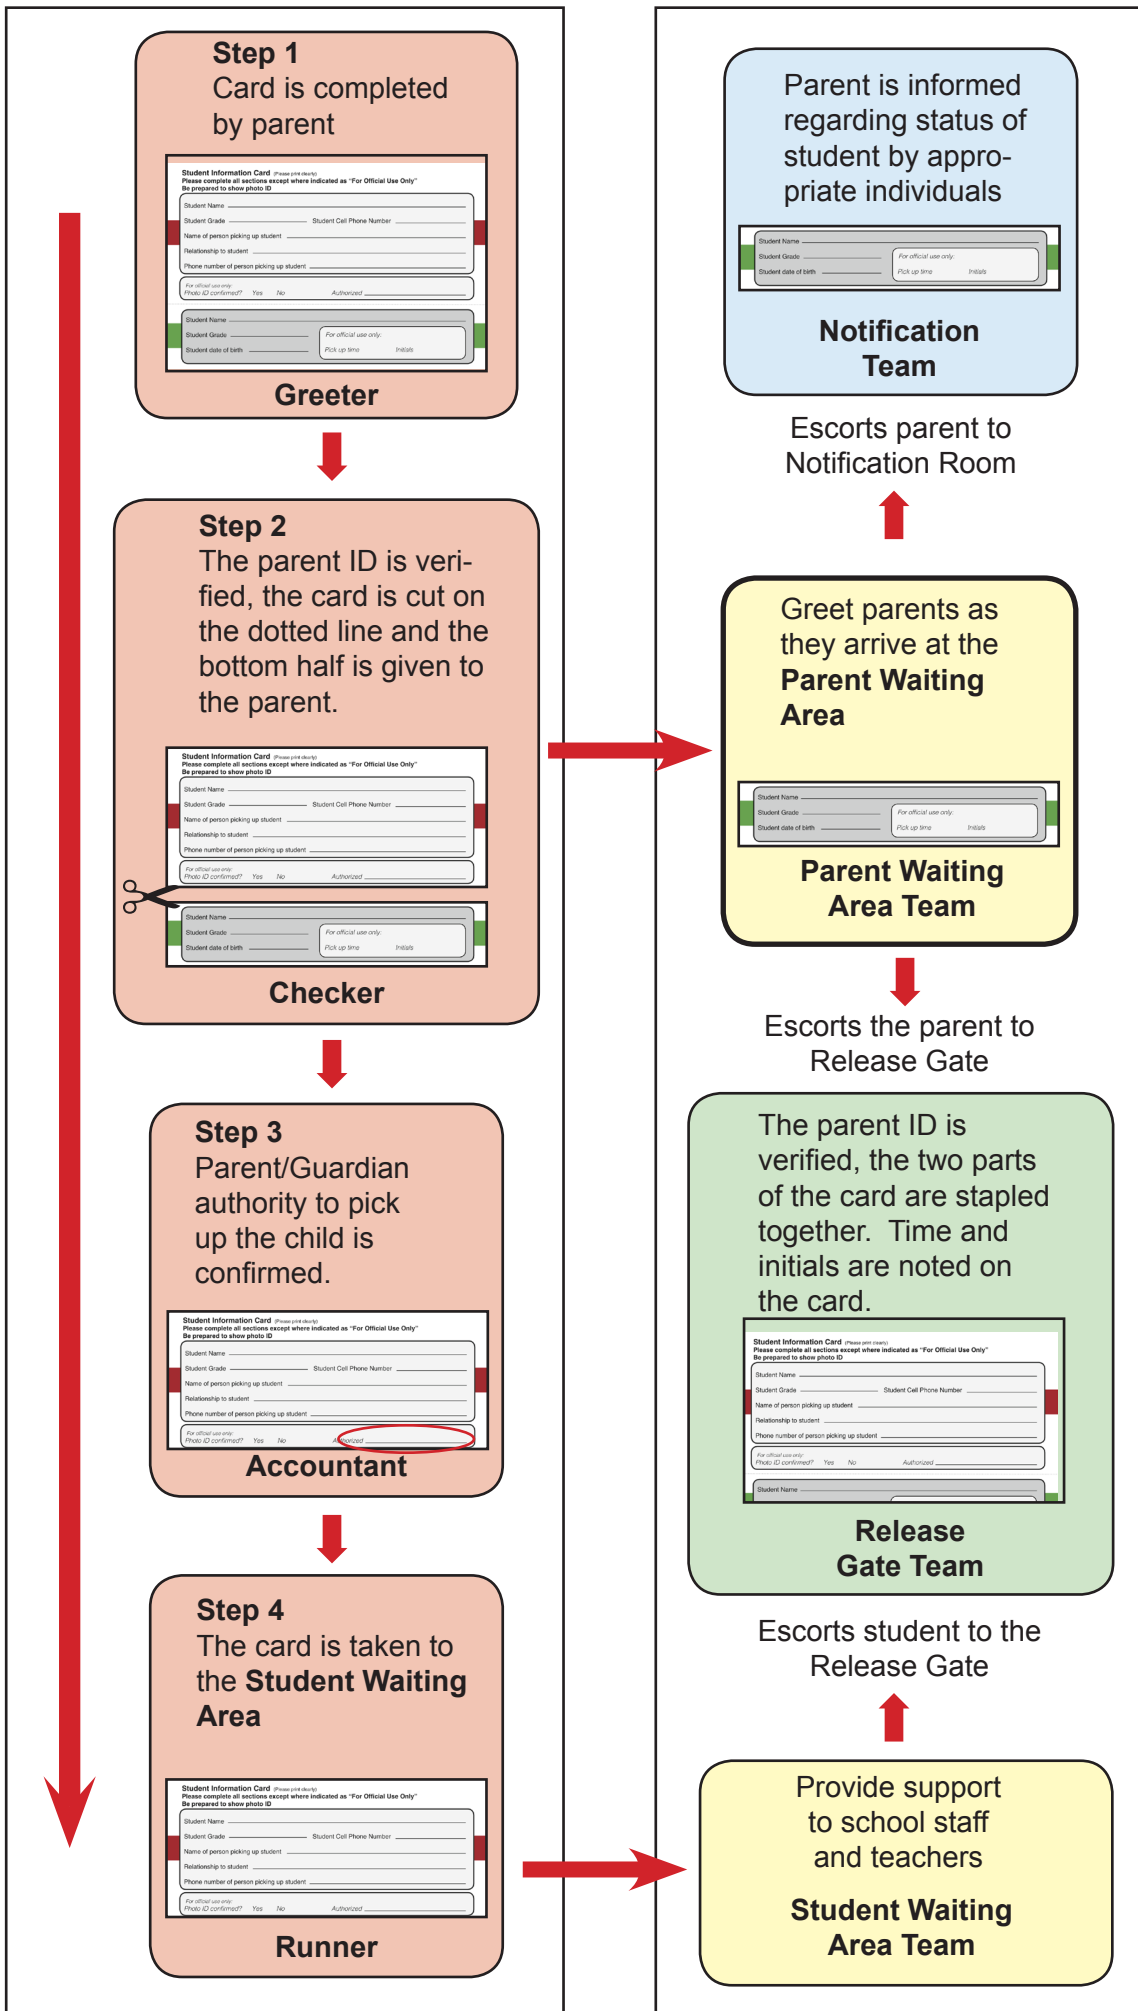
Step 1
Card is completed by parent

Student Information Card (Please print clearly)
Please complete all sections except where indicated as "For Official Use Only"
Be prepared to show photo ID
Student Name
Student Grade
Student Cell Phone Number
Name of person picking up student
Relationship to student
Phone number of person picking up student
For official use only:
Photo ID confirmed? Yes No
Authorized
Student Name
Student Grade
Student date of birth
For official use only:
Pick up time
Initials

Greeter

Step 2
The parent ID is verified, the card is cut on the dotted line and the bottom half is given to the parent.

Student Information Card (Please print clearly)
Please complete all sections except where indicated as "For Official Use Only"
Be prepared to show photo ID
Student Name
Student Grade
Student Cell Phone Number
Name of person picking up student
Relationship to student
Phone number of person picking up student
For official use only:
Photo ID confirmed? Yes No
Authorized
Student Name
Student Grade
Student date of birth
For official use only:
Pick up time
Initials

Checker

Step 3
Parent/Guardian authority to pick up the child is confirmed.

Student Information Card (Please print clearly)
Please complete all sections except where indicated as "For Official Use Only"
Be prepared to show photo ID
Student Name
Student Grade
Student Cell Phone Number
Name of person picking up student
Relationship to student
Phone number of person picking up student
For official use only:
Photo ID confirmed? Yes No
Authorized

Accountant

Step 4
The card is taken to the **Student Waiting Area**

Student Information Card (Please print clearly)
Please complete all sections except where indicated as "For Official Use Only"
Be prepared to show photo ID
Student Name
Student Grade
Student Cell Phone Number
Name of person picking up student
Relationship to student
Phone number of person picking up student
For official use only:
Photo ID confirmed? Yes No
Authorized

Runner

Parent is informed regarding status of student by appropriate individuals

Student Name
Student Grade
Student date of birth
For official use only:
Pick up time
Initials

Notification Team

Escorts parent to Notification Room

Greet parents as they arrive at the **Parent Waiting Area**

Student Name
Student Grade
Student date of birth
For official use only:
Pick up time
Initials

Parent Waiting Area Team

Escorts the parent to Release Gate

The parent ID is verified, the two parts of the card are stapled together. Time and initials are noted on the card.

Student Information Card (Please print clearly)
Please complete all sections except where indicated as "For Official Use Only"
Be prepared to show photo ID
Student Name
Student Grade
Student Cell Phone Number
Name of person picking up student
Relationship to student
Phone number of person picking up student
For official use only:
Photo ID confirmed? Yes No
Authorized
Student Name

Release Gate Team

Escorts student to the Release Gate

Provide support to school staff and teachers

Student Waiting Area Team